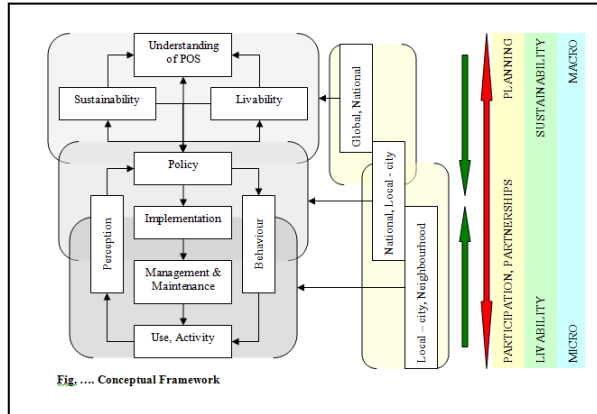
Understanding of POS

Sustainability

Livability

Policy

Implementation

Perception

Behaviour

Management & Maintenance

Use, Activity

Global, National

National, Local - city

Local – city, Neighbourhood

PLANNING

PARTICIPATION, PARTNERSHIPS

SUSTAINABILITY

LIVABILITY

MACRO

MICRO

Fig. …. Conceptual Framework